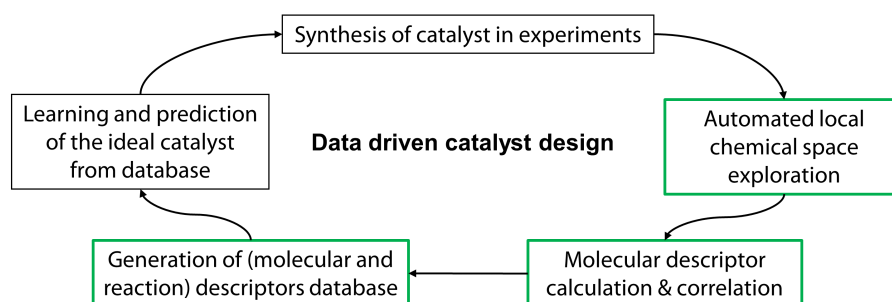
Synthesis of catalyst in experiments

Automated local chemical space exploration

Molecular descriptor calculation & correlation

Generation of (molecular and reaction) descriptors database

Learning and prediction of the ideal catalyst from database

Data driven catalyst design